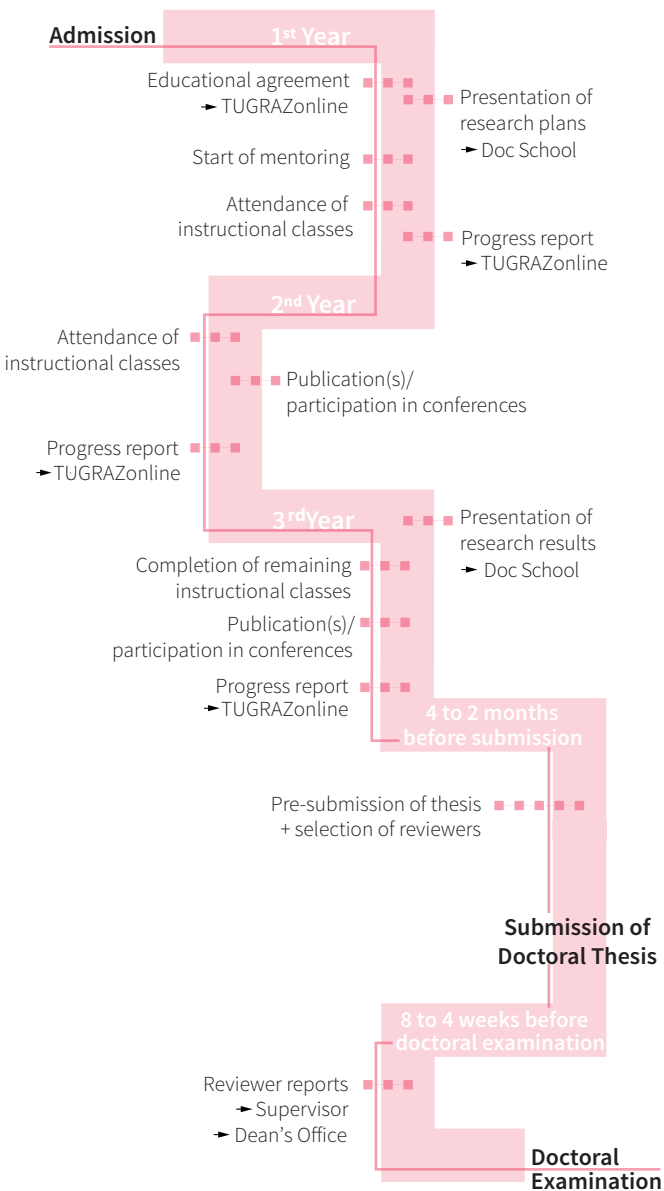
Admission

1st Year

Educational agreement
→ TUGRAZonline

Presentation of research plans
→ Doc School

Start of mentoring

Attendance of instructional classes

Progress report
→ TUGRAZonline

2nd Year

Attendance of instructional classes

Publication(s)/ participation in conferences

Progress report
→ TUGRAZonline

3rd Year

Presentation of research results
→ Doc School

Completion of remaining instructional classes

Publication(s)/ participation in conferences

Progress report
→ TUGRAZonline

4 to 2 months before submission

Pre-submission of thesis + selection of reviewers

Submission of Doctoral Thesis

8 to 4 weeks before doctoral examination

Reviewer reports
→ Supervisor
→ Dean's Office

Doctoral Examination